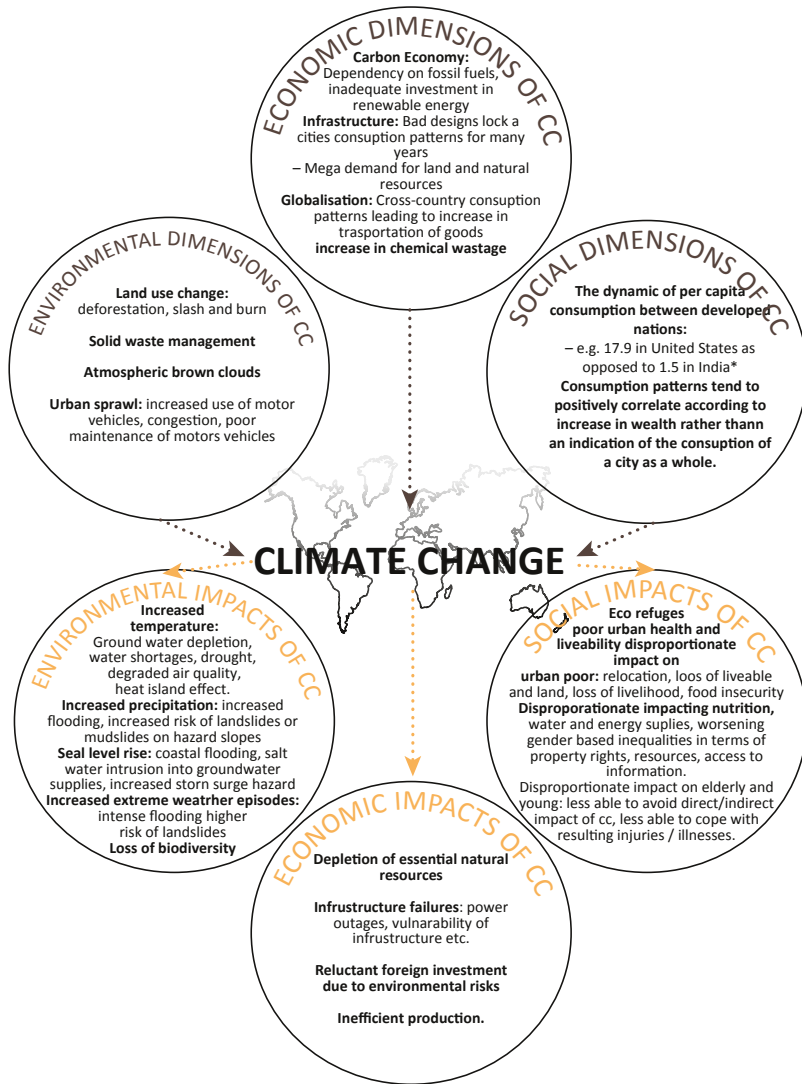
ECONOMIC DIMENSIONS OF CC

**Carbon Economy:** Dependency on fossil fuels, inadequate investment in renewable energy
**Infrastructure:** Bad designs lock a cities consuption patterns for many years
– Mega demand for land and natural resources
**Globalisation:** Cross-country consuption patterns leading to increase in trasportation of goods
**increase in chemical wastage**

ENVIRONMENTAL DIMENSIONS OF CC

**Land use change:** deforestation, slash and burn

**Solid waste management**

**Atmospheric brown clouds**

**Urban sprawl:** increased use of motor vehicles, congestion, poor maintenance of motors vehicles

SOCIAL DIMENSIONS OF CC

**The dynamic of per capita consumption between developed nations:**
– e.g. 17.9 in United States as opposed to 1.5 in India*
**Consumption patterns tend to positively correlate according to increase in wealth rather thann an indication of the consuption of a city as a whole.**

CLIMATE CHANGE

ENVIRONMENTAL IMPACTS OF CC

**Increased temperature:** Ground water depletion, water shortages, drought, degraded air quality, heat island effect.
**Increased precipitation:** increased flooding, increased risk of landslides or mudslides on hazard slopes
**Seal level rise:** coastal flooding, salt water intrusion into groundwater supplies, increased storn surge hazard
**Increased extreme weatrher episodes:** intense flooding higher risk of landslides
**Loss of biodiversity**

SOCIAL IMPACTS OF CC

**Eco refuges**
**poor urban health and liveability disproportionate impact on urban poor:** relocation, loos of liveable and land, loss of livelihood, food insecurity
**Disproporationate impacting nutrition,** water and energy suplies, worsening gender based inequalities in terms of property rights, resources, access to information.
Disproportionate impact on elderly and young: less able to avoid direct/indirect impact of cc, less able to cope with resulting injuries / illnesses.

ECONOMIC IMPACTS OF CC

**Depletion of essential natural resources**

**Infrastructure failures**: power outages, vulnerability of infrustructure etc.

**Reluctant foreign investment due to environmental risks**

**Inefficient production.**